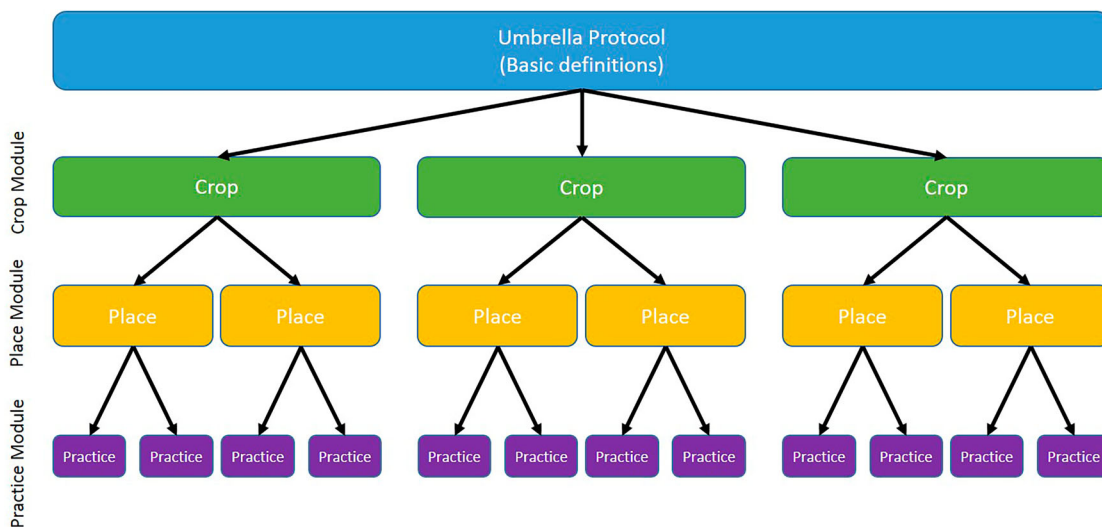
Umbrella Protocol
(Basic definitions)

Crop Module

Crop

Crop

Crop

Place Module

Place

Place

Place

Place

Place

Place

Practice Module

Practice

Practice

Practice

Practice

Practice

Practice

Practice

Practice

Practice

Practice

Practice

Practice